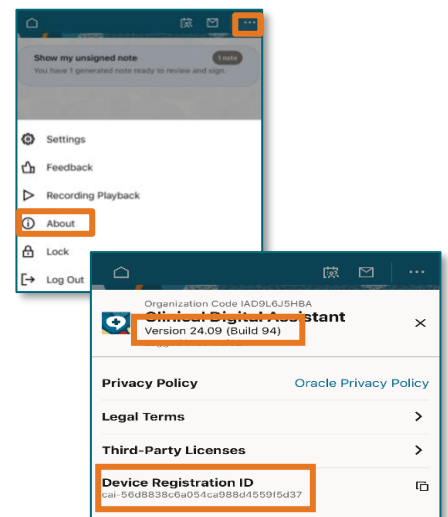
Show my unsigned note
You have 1 generated note ready to review and sign.
1 note

Settings
Feedback
Recording Playback
About
Lock
Log Out

Organization Code IAD9L6J5HBA
Clinical Digital Assistant
Version 24.09 (Build 94)

Privacy Policy
Oracle Privacy Policy
Legal Terms
Third-Party Licenses
Device Registration ID
cai-56d8838c6a054ca988d4559f5d37